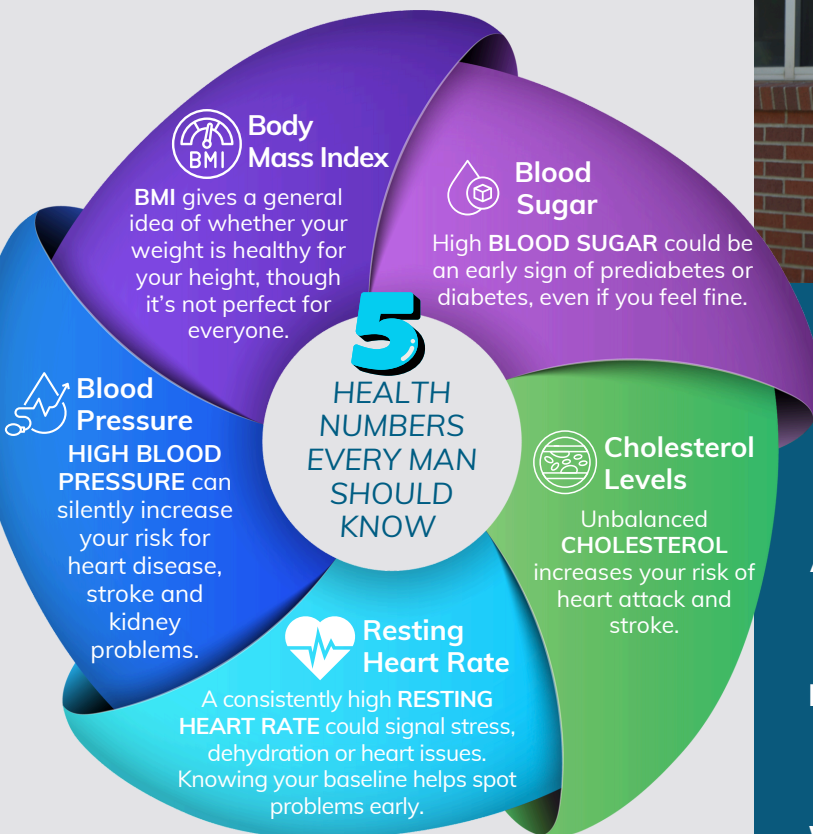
5 HEALTH NUMBERS EVERY MAN SHOULD KNOW

BMI Body Mass Index
BMI gives a general idea of whether your weight is healthy for your height, though it's not perfect for everyone.

Blood Sugar
High BLOOD SUGAR could be an early sign of prediabetes or diabetes, even if you feel fine.

Cholesterol Levels
Unbalanced CHOLESTEROL increases your risk of heart attack and stroke.

Resting Heart Rate
A consistently high RESTING HEART RATE could signal stress, dehydration or heart issues. Knowing your baseline helps spot problems early.

Blood Pressure
HIGH BLOOD PRESSURE can silently increase your risk for heart disease, stroke and kidney problems.